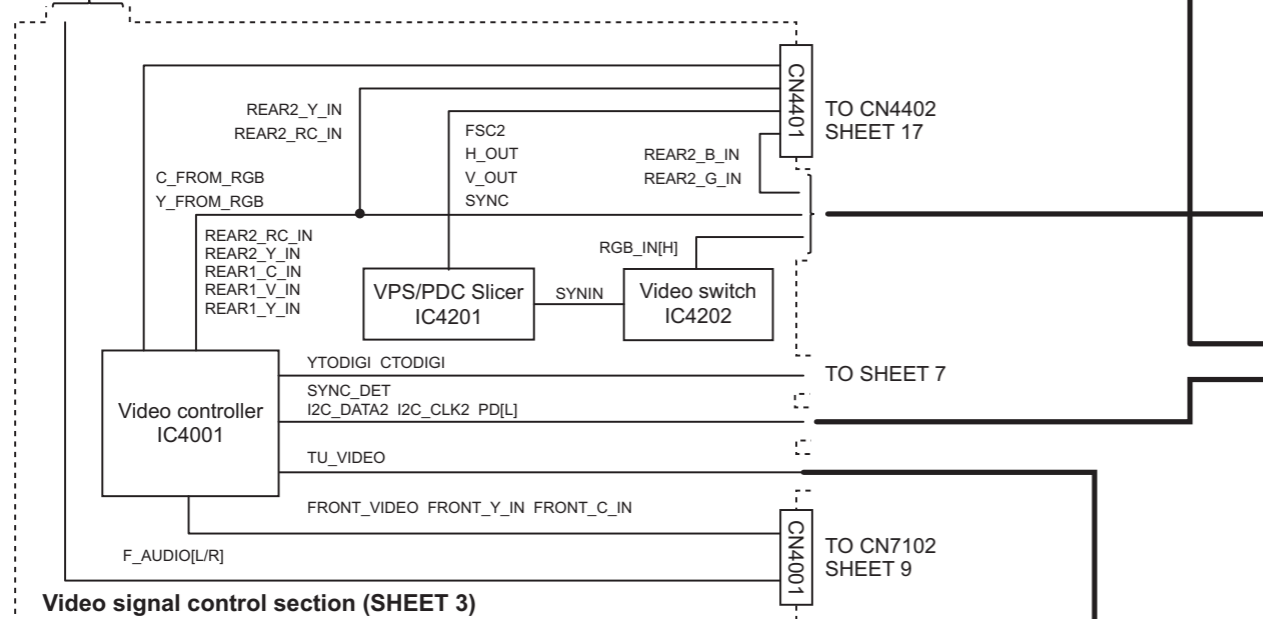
CN4401
TO CN4402
SHEET 17

REAR2_Y_IN
REAR2_RC_IN

FSC2
H_OUT
V_OUT
SYNC

REAR2_B_IN
REAR2_G_IN

C_FROM_RGB
Y_FROM_RGB

REAR2_RC_IN
REAR2_Y_IN
REAR1_C_IN
REAR1_V_IN
REAR1_Y_IN

RGB_IN[H]

VPS/PDC Slicer
IC4201

SYNIN

Video switch
IC4202

YTODIGI CTODIGI

TO SHEET 7

SYNC_DET
I2C_DATA2 I2C_CLK2 PD[L]

Video controller
IC4001

TU_VIDEO

FRONT_VIDEO FRONT_Y_IN FRONT_C_IN

CN4001
TO CN7102
SHEET 9

F_AUDIO[L/R]

Video signal control section (SHEET 3)